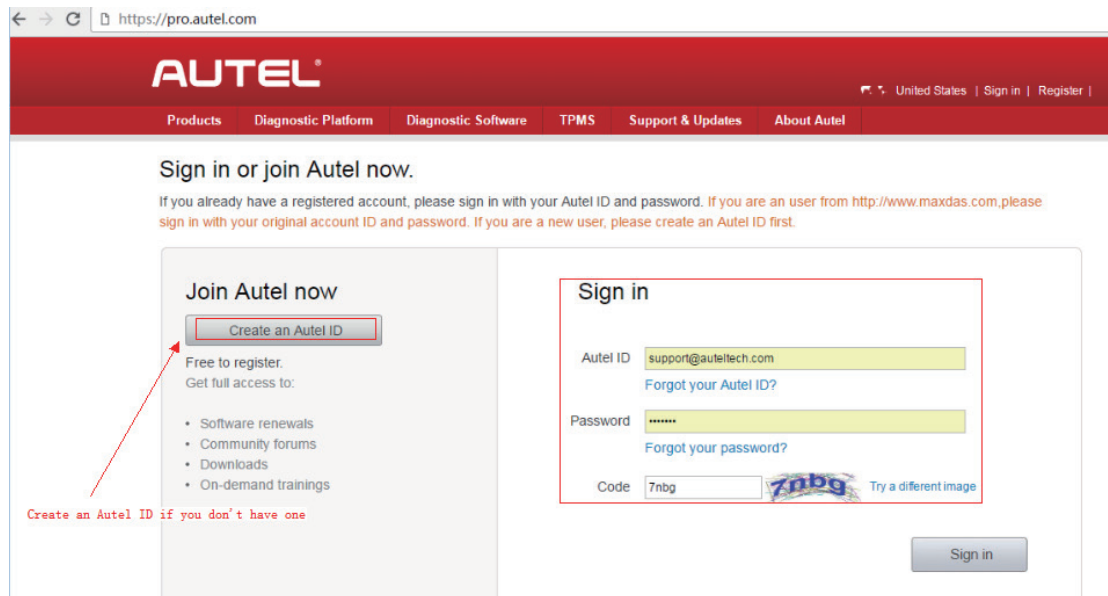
https://pro.autel.com

AUTEL

United States | Sign in | Register |

Products | Diagnostic Platform | Diagnostic Software | TPMS | Support & Updates | About Autel

Sign in or join Autel now.

If you already have a registered account, please sign in with your Autel ID and password. If you are an user from http://www.maxdas.com,please sign in with your original account ID and password. If you are a new user, please create an Autel ID first.

Join Autel now

Create an Autel ID

Free to register.
Get full access to:

- Software renewals
- Community forums
- Downloads
- On-demand trainings

Create an Autel ID if you don't have one

Sign in

Autel ID support@auteltech.com
Forgot your Autel ID?

Password ••••••••
Forgot your password?

Code 7nbg 7nbg Try a different image

Sign in